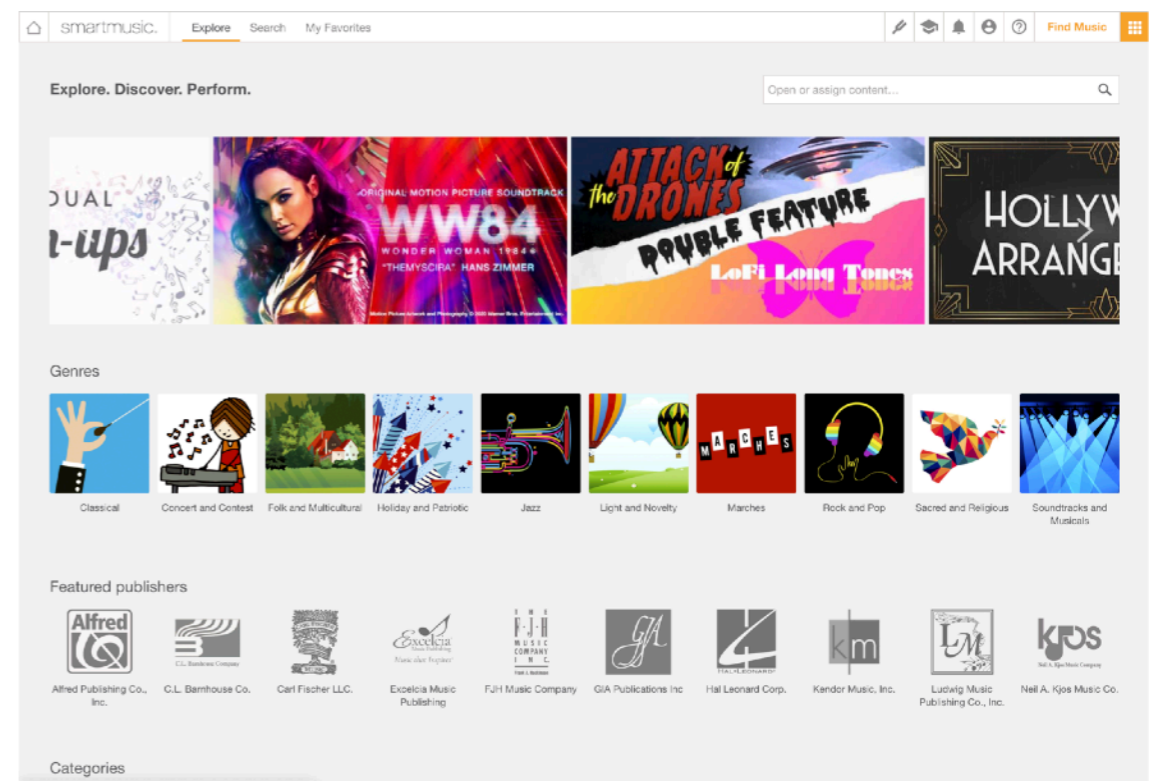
smartmusic. Explore Search My Favorites Find Music

Explore. Discover. Perform.

Open or assign content...

DUAL
-ups

ORIGINAL MOTION PICTURE SOUNDTRACK
WW84
WONDER WOMAN 1984
"THEMYSCIRA" HANS ZIMMER

ATTACK of the DRONES
DOUBLE FEATURE
LoFi Long Tones

HOLLYW
ARRANGE

Genres

Classical
Concert and Contest
Folk and Multicultural
Holiday and Patriotic
Jazz
Light and Novelty
MARCHES
Marches
Rock and Pop
Sacred and Religious
Soundtracks and Musicals

Featured publishers

Alfred
Alfred Publishing Co., Inc.
C.L. Barnhouse Company
C.L. Barnhouse Co.
Carl Fischer LLC.
Excelcia
Excelcia Music Publishing
FJH MUSIC COMPANY INC
FJH Music Company
GIA
GIA Publications Inc
HAL LEONARD
Hal Leonard Corp.
km
Kendor Music, Inc.
LM
Ludwig Music Publishing Co., Inc.
kjos
Neil A. Kjos Music Company
Neil A. Kjos Music Co.

Categories